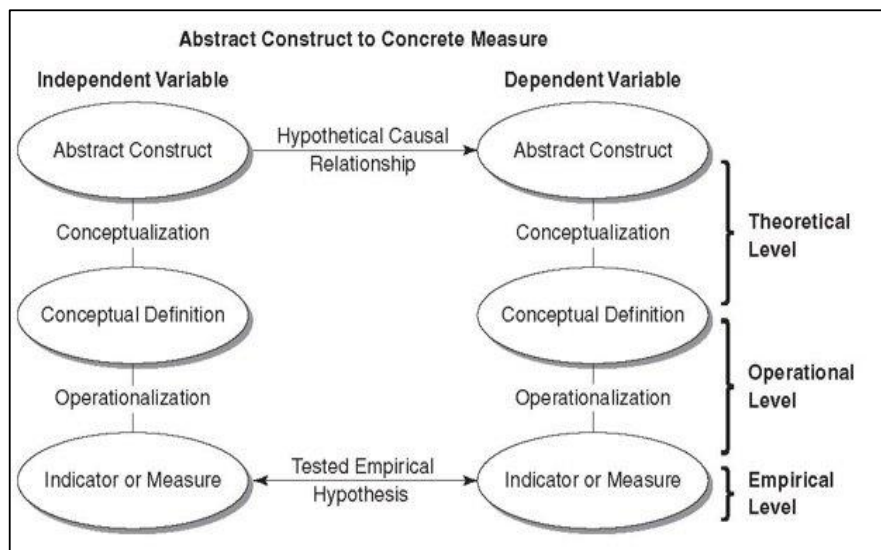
Abstract Construct to Concrete Measure

Independent Variable

Dependent Variable

Abstract Construct

Hypothetical Causal Relationship

Abstract Construct

Conceptualization

Conceptualization

Theoretical Level

Conceptual Definition

Conceptual Definition

Operationalization

Operationalization

Operational Level

Indicator or Measure

Tested Empirical Hypothesis

Indicator or Measure

Empirical Level